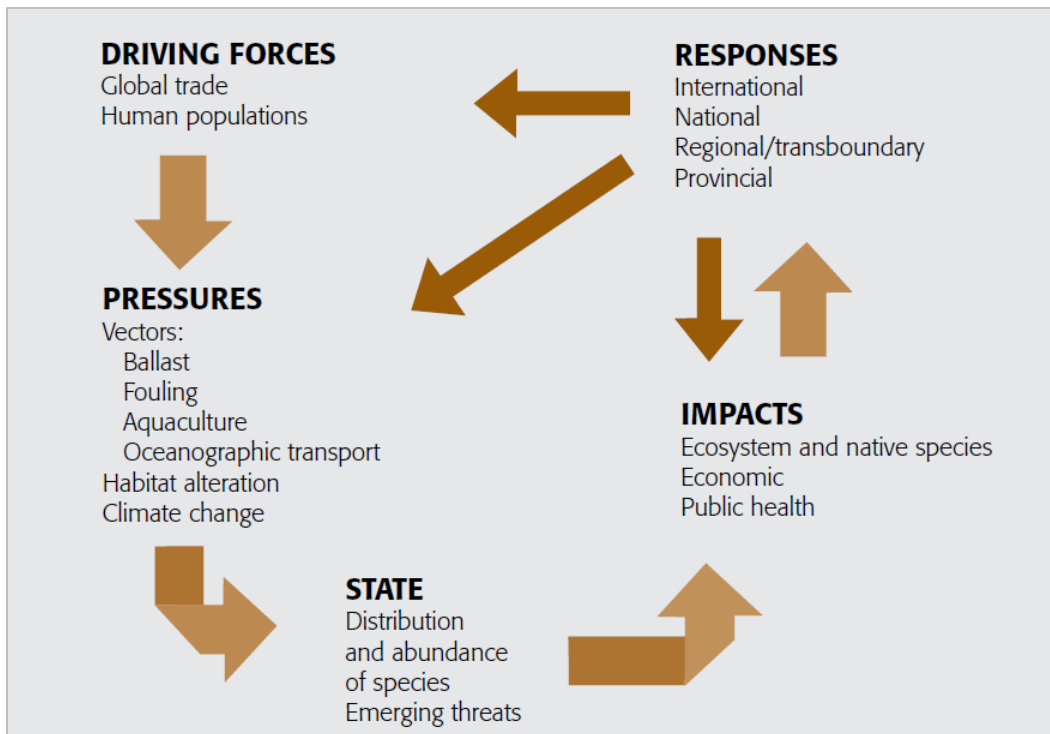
DRIVING FORCES
Global trade
Human populations

RESPONSES
International
National
Regional/transboundary
Provincial

PRESSURES
Vectors:
Ballast
Fouling
Aquaculture
Oceanographic transport
Habitat alteration
Climate change

IMPACTS
Ecosystem and native species
Economic
Public health

STATE
Distribution and abundance of species
Emerging threats